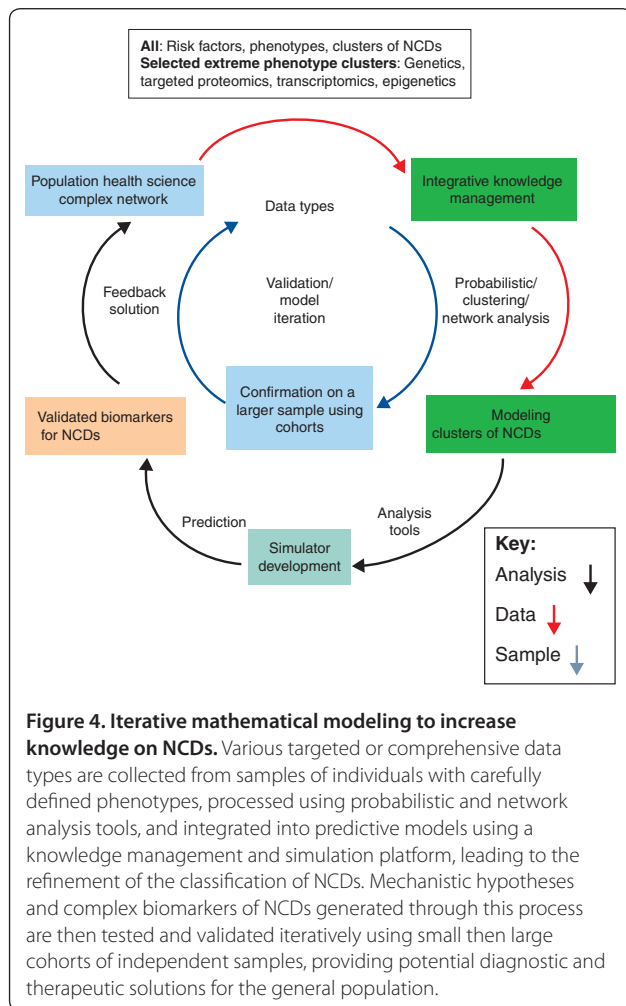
**All**: Risk factors, phenotypes, clusters of NCDs
**Selected extreme phenotype clusters**: Genetics, targeted proteomics, transcriptomics, epigenetics

Population health science complex network

Data types

Integrative knowledge management

Feedback solution

Validation/ model iteration

Probabilistic/ clustering/ network analysis

Confirmation on a larger sample using cohorts

Validated biomarkers for NCDs

Modeling clusters of NCDs

Prediction

Analysis tools

Simulator development

**Key:**
Analysis
Data
Sample

**Figure 4. Iterative mathematical modeling to increase knowledge on NCDs.** Various targeted or comprehensive data types are collected from samples of individuals with carefully defined phenotypes, processed using probabilistic and network analysis tools, and integrated into predictive models using a knowledge management and simulation platform, leading to the refinement of the classification of NCDs. Mechanistic hypotheses and complex biomarkers of NCDs generated through this process are then tested and validated iteratively using small then large cohorts of independent samples, providing potential diagnostic and therapeutic solutions for the general population.